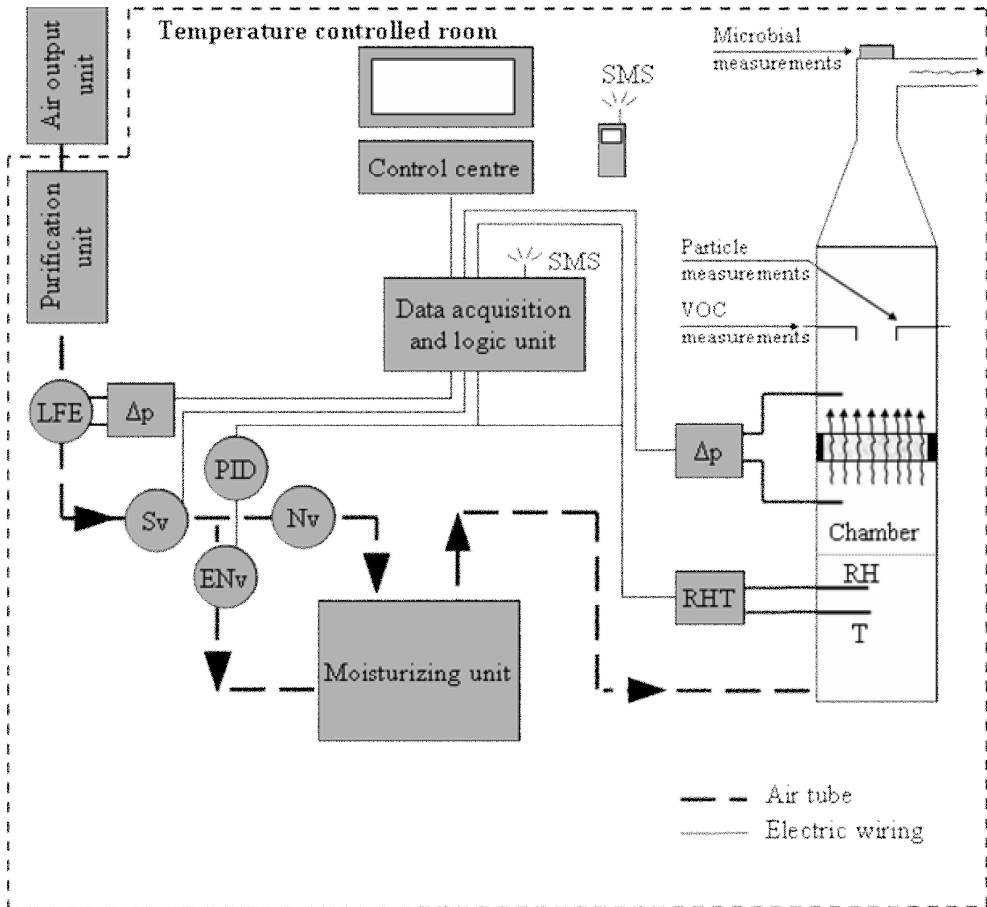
Air output unit

Temperature controlled room

Microbial measurements

SMS

Control centre

Purification unit

SMS

Particle measurements

Data acquisition and logic unit

VOC measurements

LFE

Δp

PID

Δp

Sv

Nv

Chamber

ENv

RHT

RH

T

Moisturizing unit

Air tube

Electric wiring